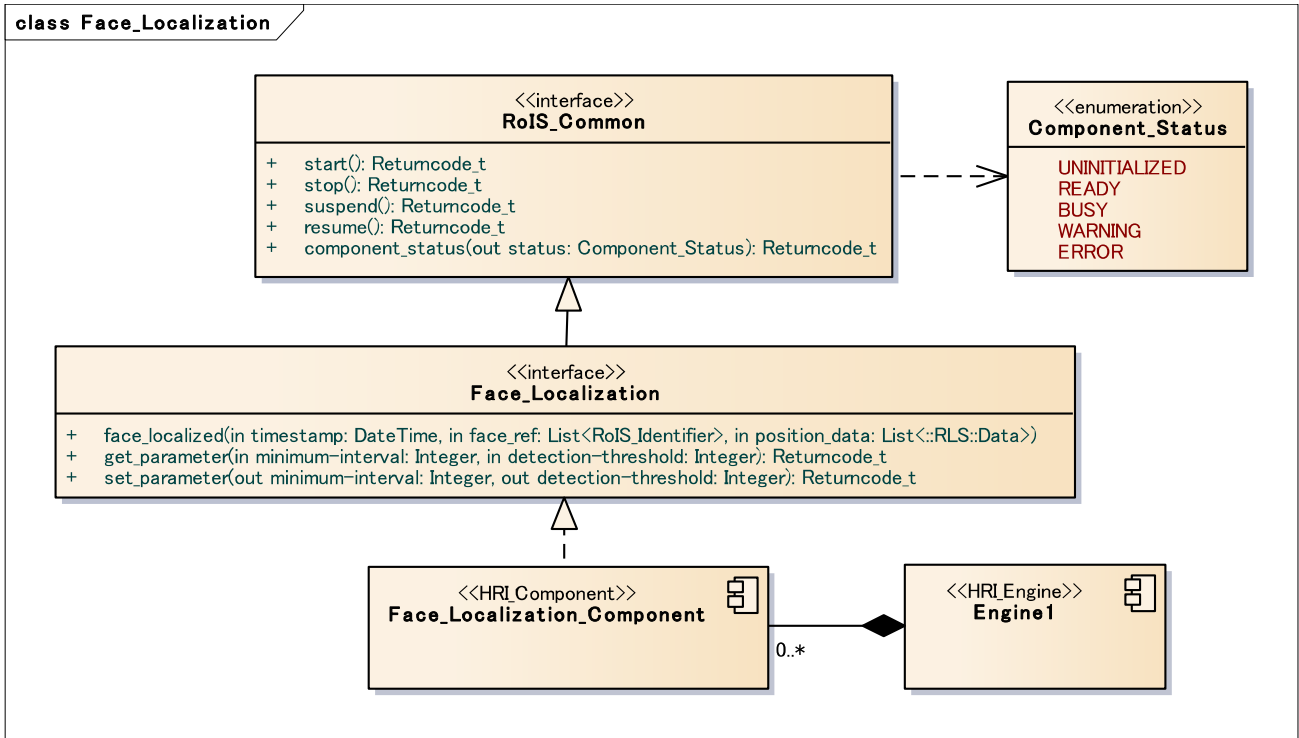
class Face_Localization

<<interface>>
RoIS_Common

+ start(): Returncode_t
+ stop(): Returncode_t
+ suspend(): Returncode_t
+ resume(): Returncode_t
+ component_status(out status: Component_Status): Returncode_t

<<enumeration>>
Component_Status

UNINITIALIZED
READY
BUSY
WARNING
ERROR

<<interface>>
Face_Localization

+ face_localized(in timestamp: DateTime, in face_ref: List<RoIS_Identifier>, in position_data: List<::RLS::Data>)
+ get_parameter(in minimum-interval: Integer, in detection-threshold: Integer): Returncode_t
+ set_parameter(out minimum-interval: Integer, out detection-threshold: Integer): Returncode_t

<<HRI_Component>>
Face_Localization_Component

<<HRI_Engine>>
Engine1

0..*